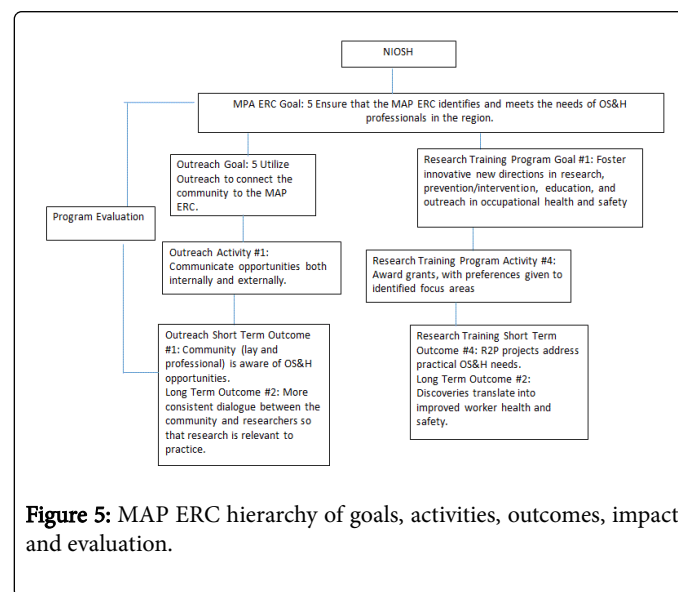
NIOSH

MPA ERC Goal: 5 Ensure that the MAP ERC identifies and meets the needs of OS&H professionals in the region.

Program Evaluation

Outreach Goal: 5 Utilize Outreach to connect the community to the MAP ERC.

Outreach Activity #1: Communicate opportunities both internally and externally.

Outreach Short Term Outcome #1: Community (lay and professional) is aware of OS&H opportunities.
Long Term Outcome #2: More consistent dialogue between the community and researchers so that research is relevant to practice.

Research Training Program Goal #1: Foster innovative new directions in research, prevention/intervention, education, and outreach in occupational health and safety

Research Training Program Activity #4: Award grants, with preferences given to identified focus areas

Research Training Short Term Outcome #4: R2P projects address practical OS&H needs.
Long Term Outcome #2: Discoveries translate into improved worker health and safety.

Figure 5: MAP ERC hierarchy of goals, activities, outcomes, impact and evaluation.